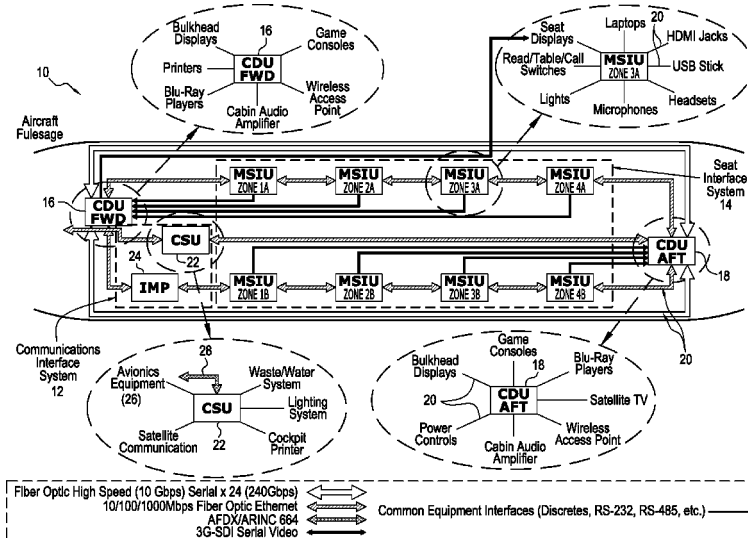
10

Aircraft Fulesage

Bulkhead Displays
16
Game Consoles
Printers
CDU FWD
Blu-Ray Players
Wireless Access Point
Cabin Audio Amplifier

Seat Displays
Laptops
20
HDMI Jacks
Read/Table/Call Switches
MSIU ZONE 3A
USB Stick
Lights
Microphones
Headsets

MSIU ZONE 1A
MSIU ZONE 2A
MSIU ZONE 3A
MSIU ZONE 4A
Seat Interface System 14

16
CDU FWD
CSU
22
24
IMP
CDU AFT
18

MSIU ZONE 1B
MSIU ZONE 2B
MSIU ZONE 3B
MSIU ZONE 4B

Communications Interface System 12

20

26
Avionics Equipment (26)
Waste/Water System
CSU
Lighting System
Satellite Communication
22
Cockpit Printer

Game Consoles
Bulkhead Displays
18
Blu-Ray Players
20
CDU AFT
Satellite TV
Power Controls
Wireless Access Point
Cabin Audio Amplifier

Fiber Optic High Speed (10 Gbps) Serial x 24 (240Gbps)
10/100/1000Mbps Fiber Optic Ethernet
AFDX/ARINC 664
3G-SDI Serial Video
Common Equipment Interfaces (Discretes, RS-232, RS-485, etc.)